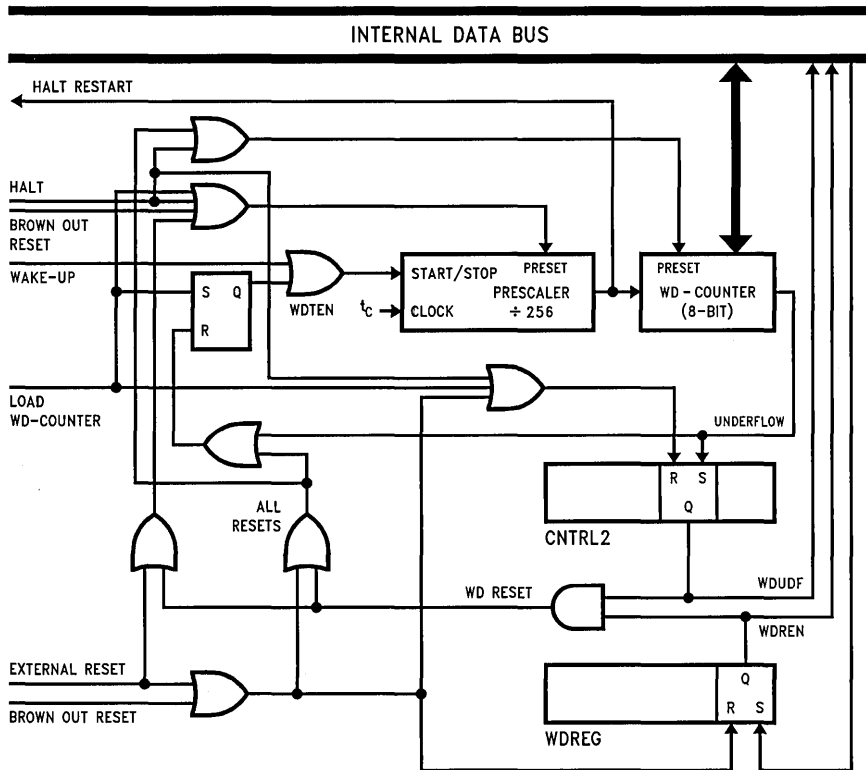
INTERNAL DATA BUS

HALT RESTART

HALT

BROWN OUT RESET

WAKE-UP

S Q

R

WDTEN

START/STOP PRESET

$t_C$ CLOCK PRESCALER ÷ 256

PRESET

WD - COUNTER (8-BIT)

LOAD WD-COUNTER

UNDERFLOW

ALL RESETS

R S

Q

CNTRL2

WD RESET

WDUDF

WDREN

EXTERNAL RESET

BROWN OUT RESET

Q

R S

WDREG